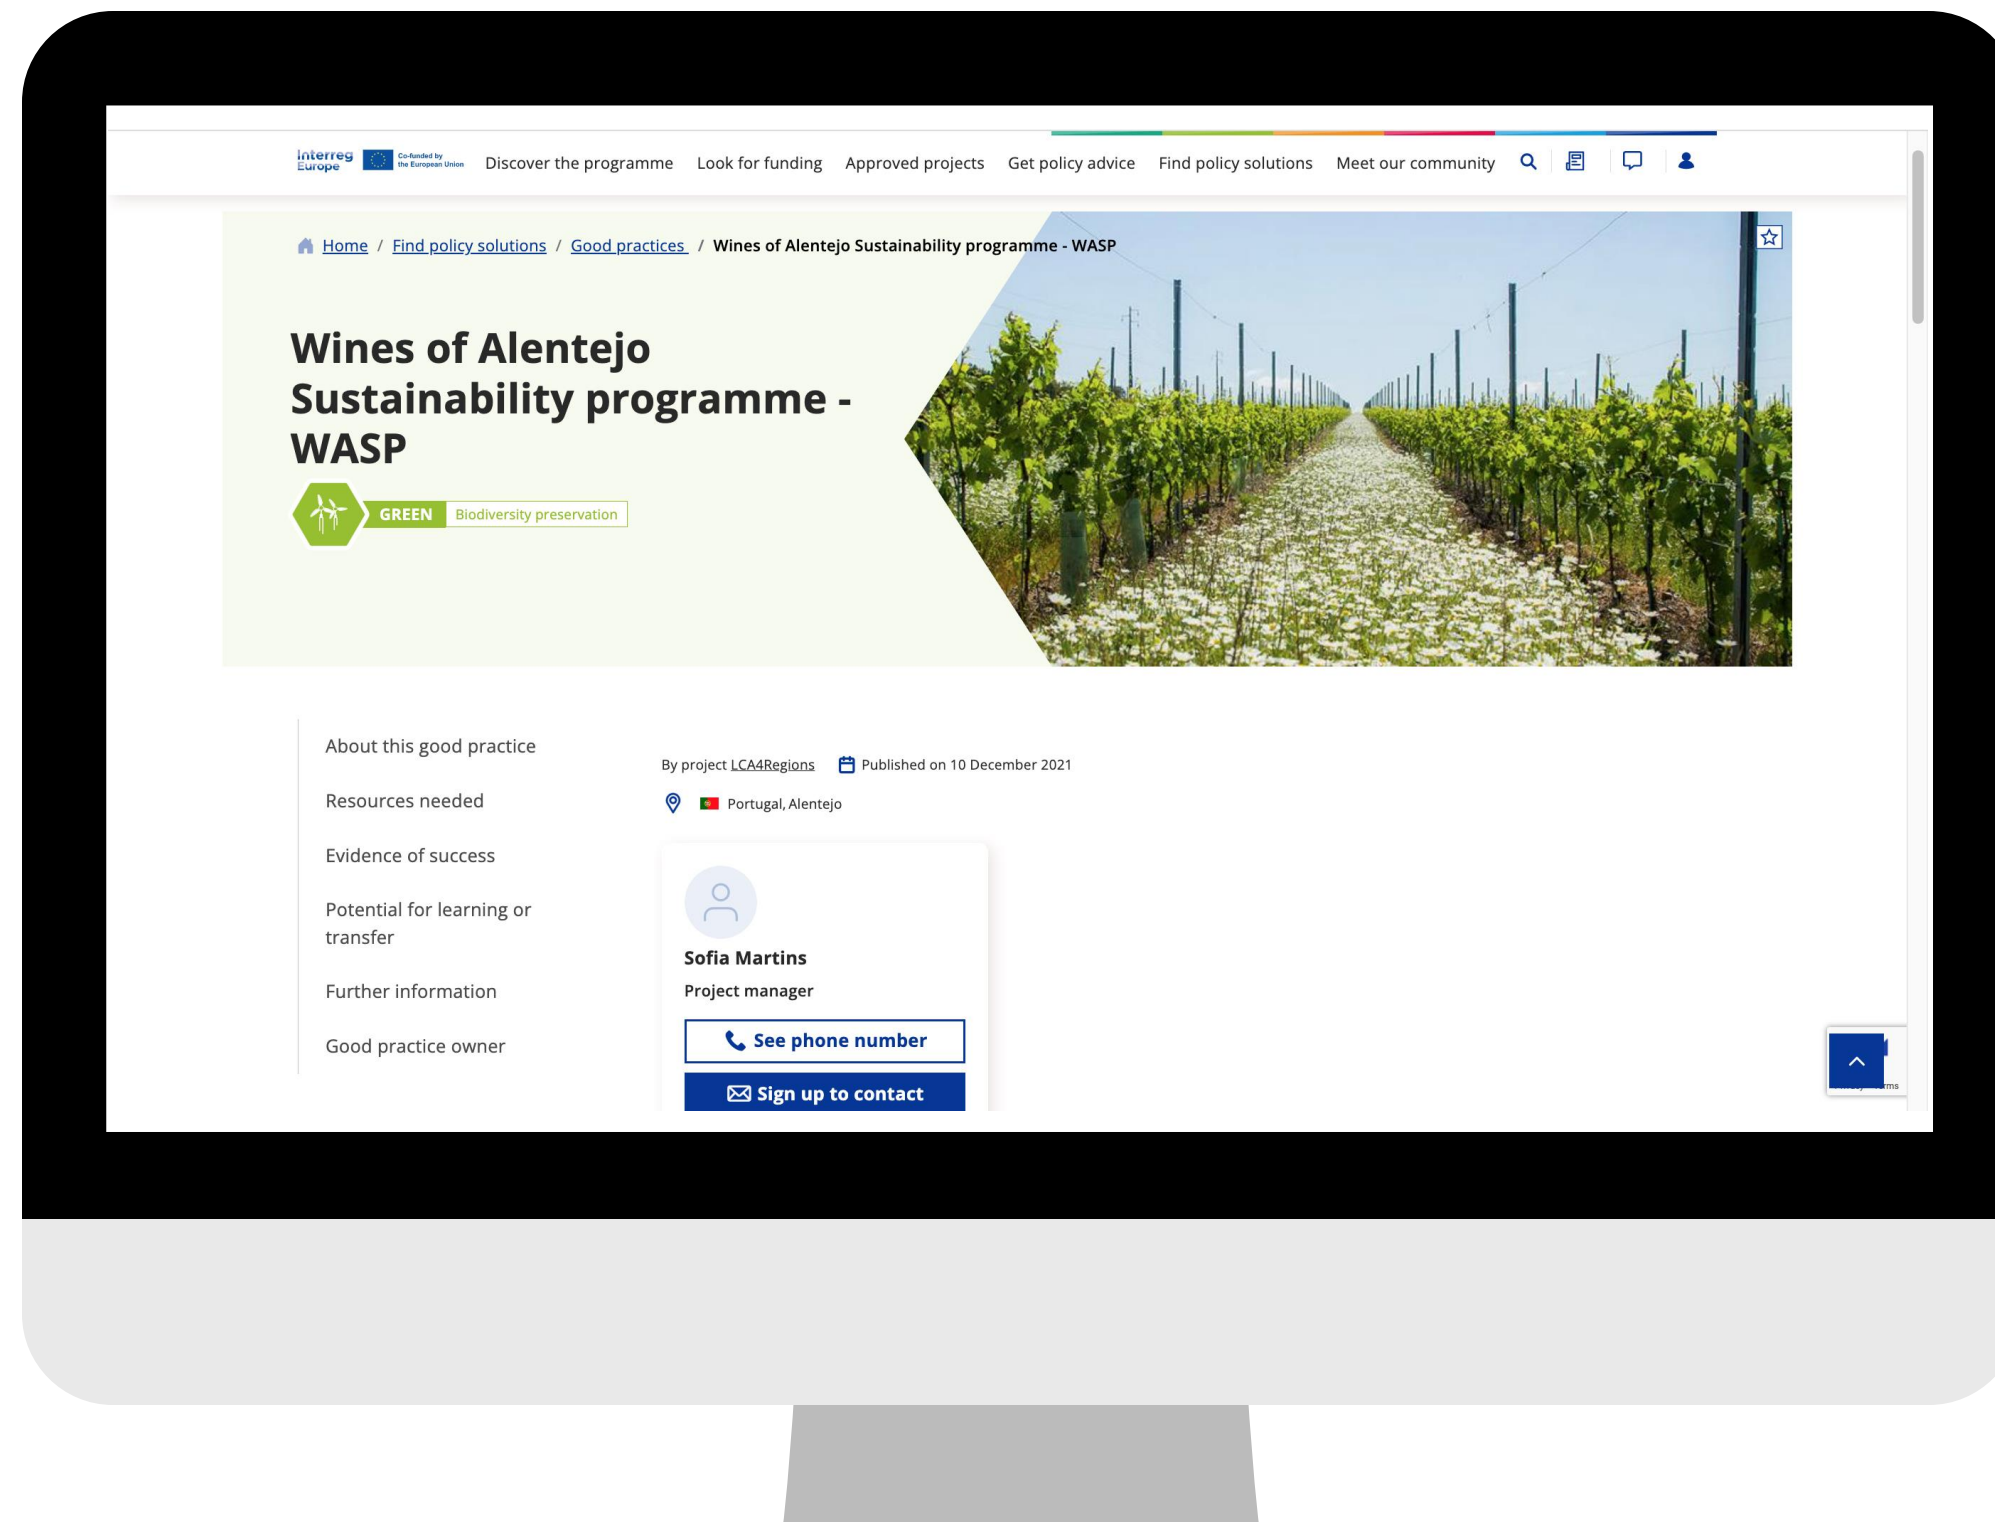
Interreg Europe Co-funded by the European Union Discover the programme Look for funding Approved projects Get policy advice Find policy solutions Meet our community

Home / Find policy solutions / Good practices / Wines of Alentejo Sustainability programme - WASP

Wines of Alentejo Sustainability programme - WASP

GREEN Biodiversity preservation

About this good practice

Resources needed

Evidence of success

Potential for learning or transfer

Further information

Good practice owner

By project LCA4Regions Published on 10 December 2021

Portugal, Alentejo

Sofia Martins

Project manager

See phone number

Sign up to contact